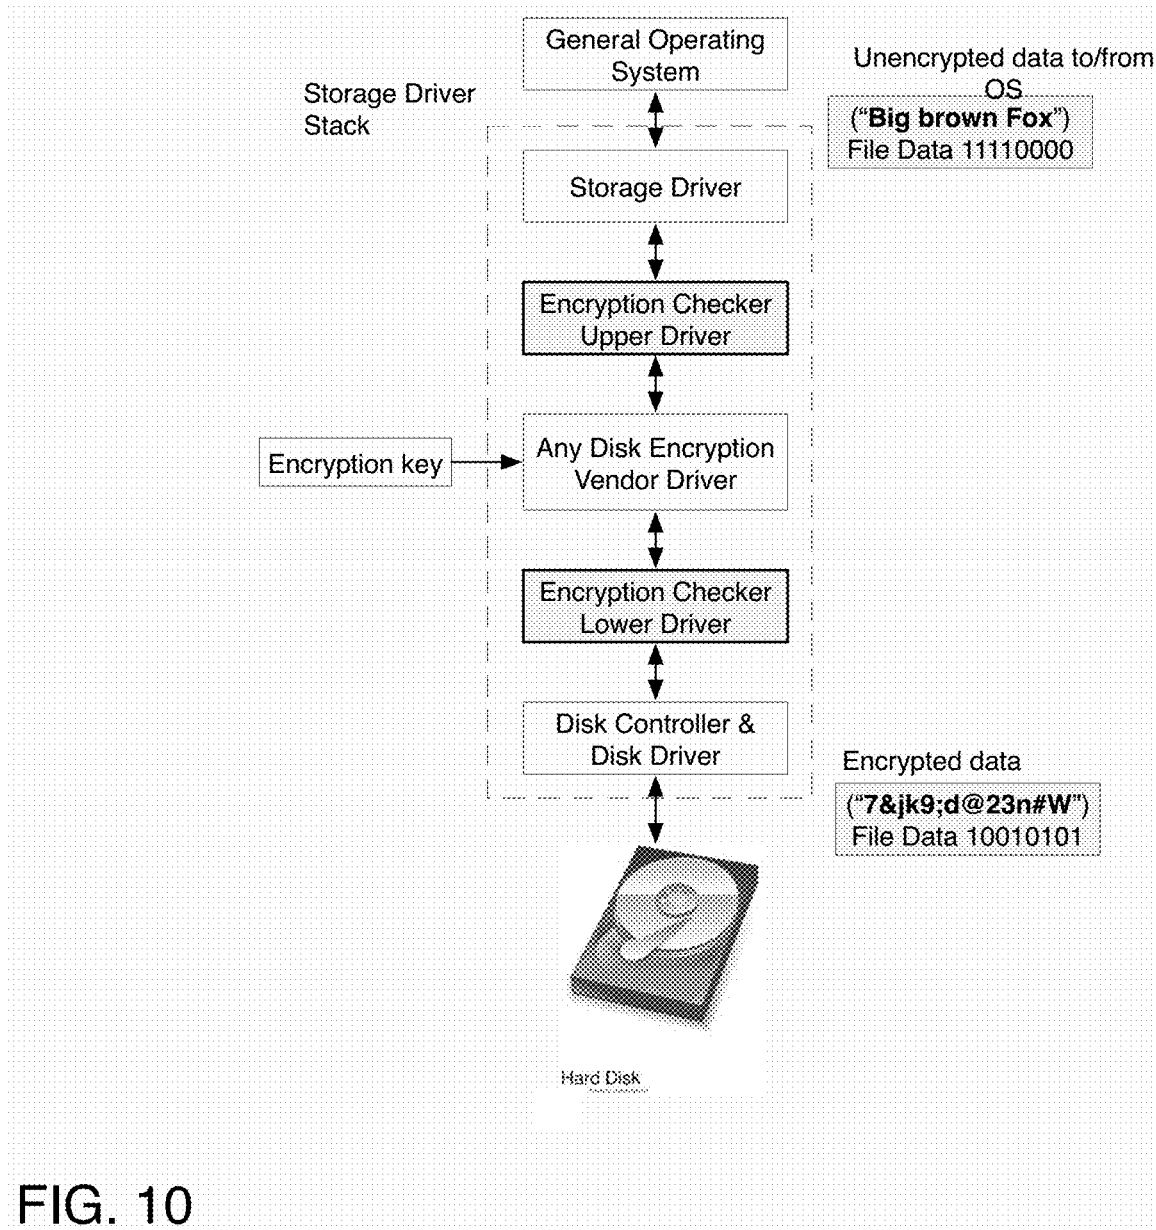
General Operating System

Unencrypted data to/from OS

("Big brown Fox")
File Data 11110000

Storage Driver Stack

Storage Driver

Encryption Checker Upper Driver

Encryption key

Any Disk Encryption Vendor Driver

Encryption Checker Lower Driver

Disk Controller & Disk Driver

Encrypted data

("7&jk9;d@23n#W")
File Data 10010101

Hard Disk

FIG. 10